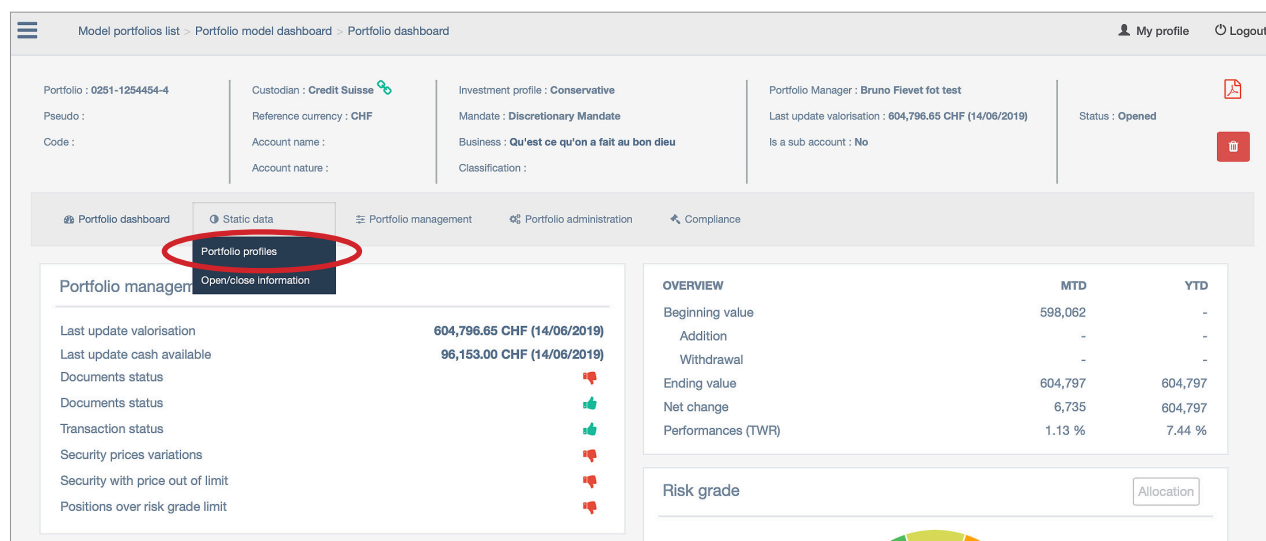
Model portfolios list > Portfolio model dashboard > Portfolio dashboard

My profile
Logout

Portfolio : 0251-1254454-4
Pseudo :
Code :

Custodian : Credit Suisse
Reference currency : CHF
Account name :
Account nature :

Investment profile : Conservative
Mandate : Discretionary Mandate
Business : Qu'est ce qu'on a fait au bon dieu
Classification :

Portfolio Manager : Bruno Fievet fot test
Last update valorisation : 604,796.65 CHF (14/06/2019)
Is a sub account : No

Status : Opened

Portfolio dashboard
Static data
Portfolio management
Portfolio administration
Compliance

Portfolio profiles
Open/close information

Portfolio managem

Last update valorisation 604,796.65 CHF (14/06/2019)
Last update cash available 96,153.00 CHF (14/06/2019)
Documents status
Documents status
Transaction status
Security prices variations
Security with price out of limit
Positions over risk grade limit

| OVERVIEW | MTD | YTD |
|---|---|---|
| Beginning value | 598,062 | - |
| Addition | - | - |
| Withdrawal | - | - |
| Ending value | 604,797 | 604,797 |
| Net change | 6,735 | 604,797 |
| Performances (TWR) | 1.13 % | 7.44 % |

Risk grade
Allocation